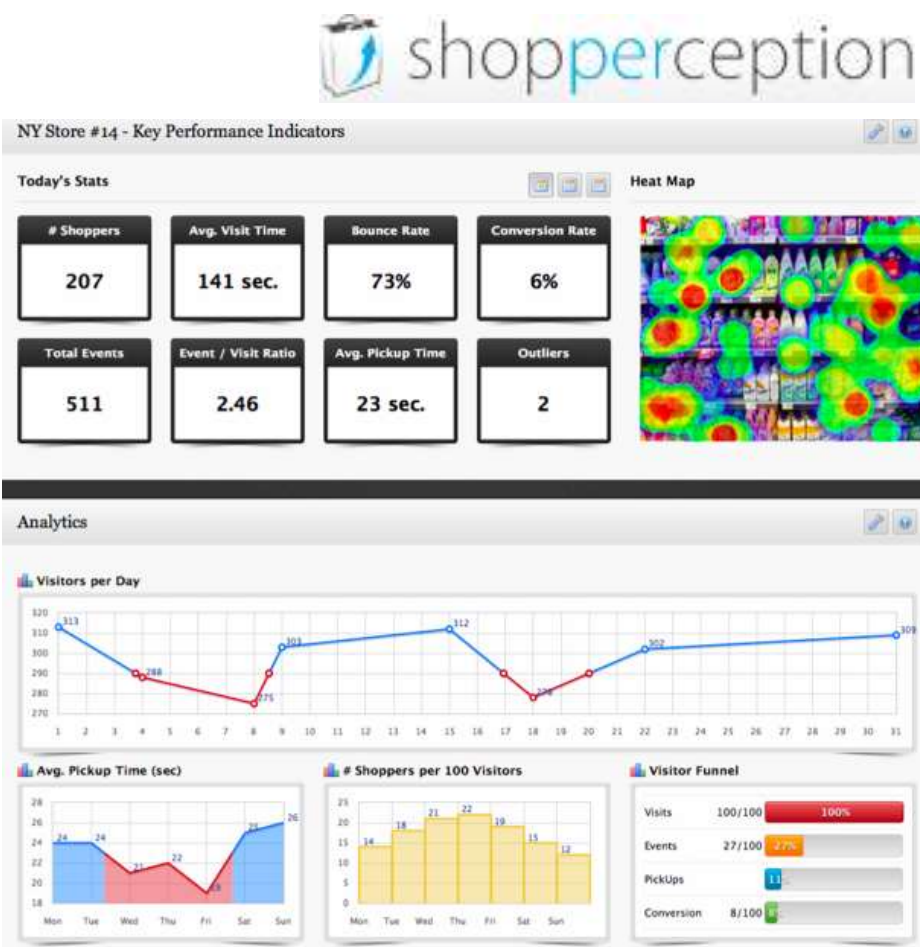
shopperception

NY Store #14 - Key Performance Indicators

Today's Stats

Heat Map

| # Shoppers | Avg. Visit Time | Bounce Rate | Conversion Rate |
|---|---|---|---|
| 207 | 141 sec. | 73% | 6% |
| **Total Events** | **Event / Visit Ratio** | **Avg. Pickup Time** | **Outliers** |
| 511 | 2.46 | 23 sec. | 2 |

Analytics

Visitors per Day

320 310 300 290 280 270

313 288 275 303 312 278 302 309

1 2 3 4 5 6 7 8 9 10 11 12 13 14 15 16 17 18 19 20 21 22 23 24 25 26 27 28 29 30 31

Avg. Pickup Time (sec)

28 26 24 22 20 18

24 24 21 22 19 25 26

Mon Tue Wed Thu Fri Sat Sun

# Shoppers per 100 Visitors

25 20 15 10 5 0

14 18 21 22 19 15 12

Mon Tue Wed Thu Fri Sat Sun

Visitor Funnel

| | | |
|---|---|---|
| Visits | 100/100 | 100% |
| Events | 27/100 | 27% |
| PickUps | | 11 |
| Conversion | 8/100 | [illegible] |